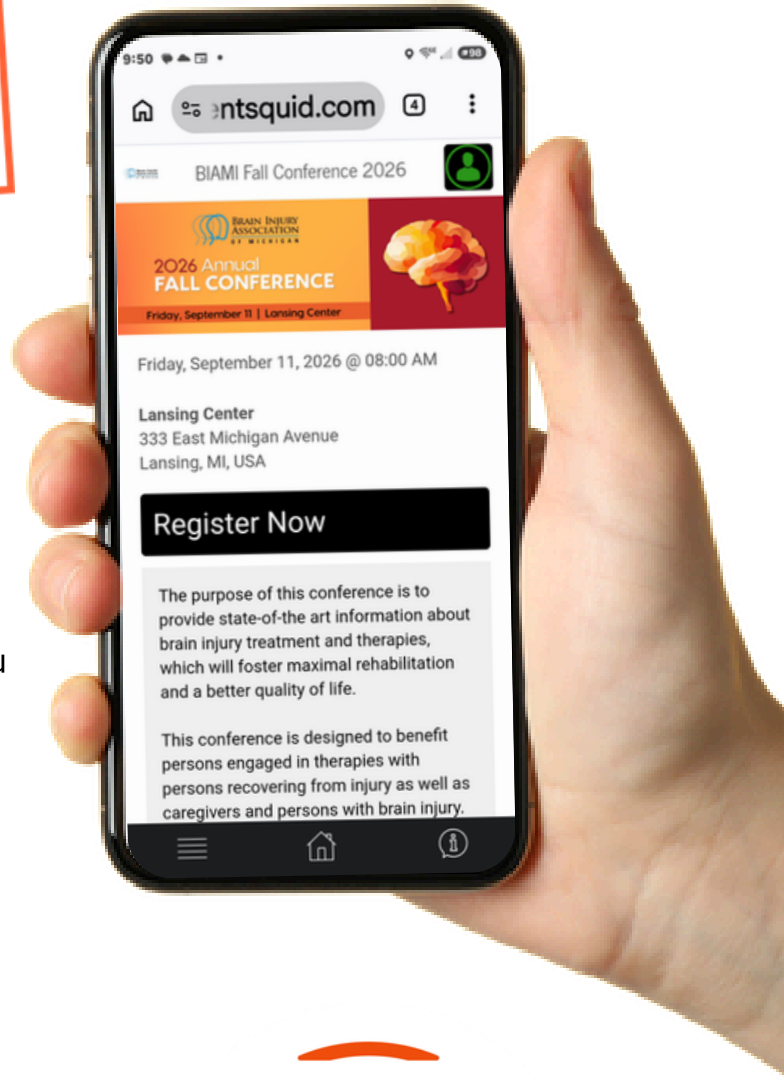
9:50

ntsquid.com 4

BIAMI Fall Conference 2026

BRAIN INJURY ASSOCIATION OF MICHIGAN

2026 Annual FALL CONFERENCE

Friday, September 11 | Lansing Center

Friday, September 11, 2026 @ 08:00 AM

Lansing Center
333 East Michigan Avenue
Lansing, MI, USA

Register Now

The purpose of this conference is to provide state-of-the art information about brain injury treatment and therapies, which will foster maximal rehabilitation and a better quality of life.

This conference is designed to benefit persons engaged in therapies with persons recovering from injury as well as caregivers and persons with brain injury.

u